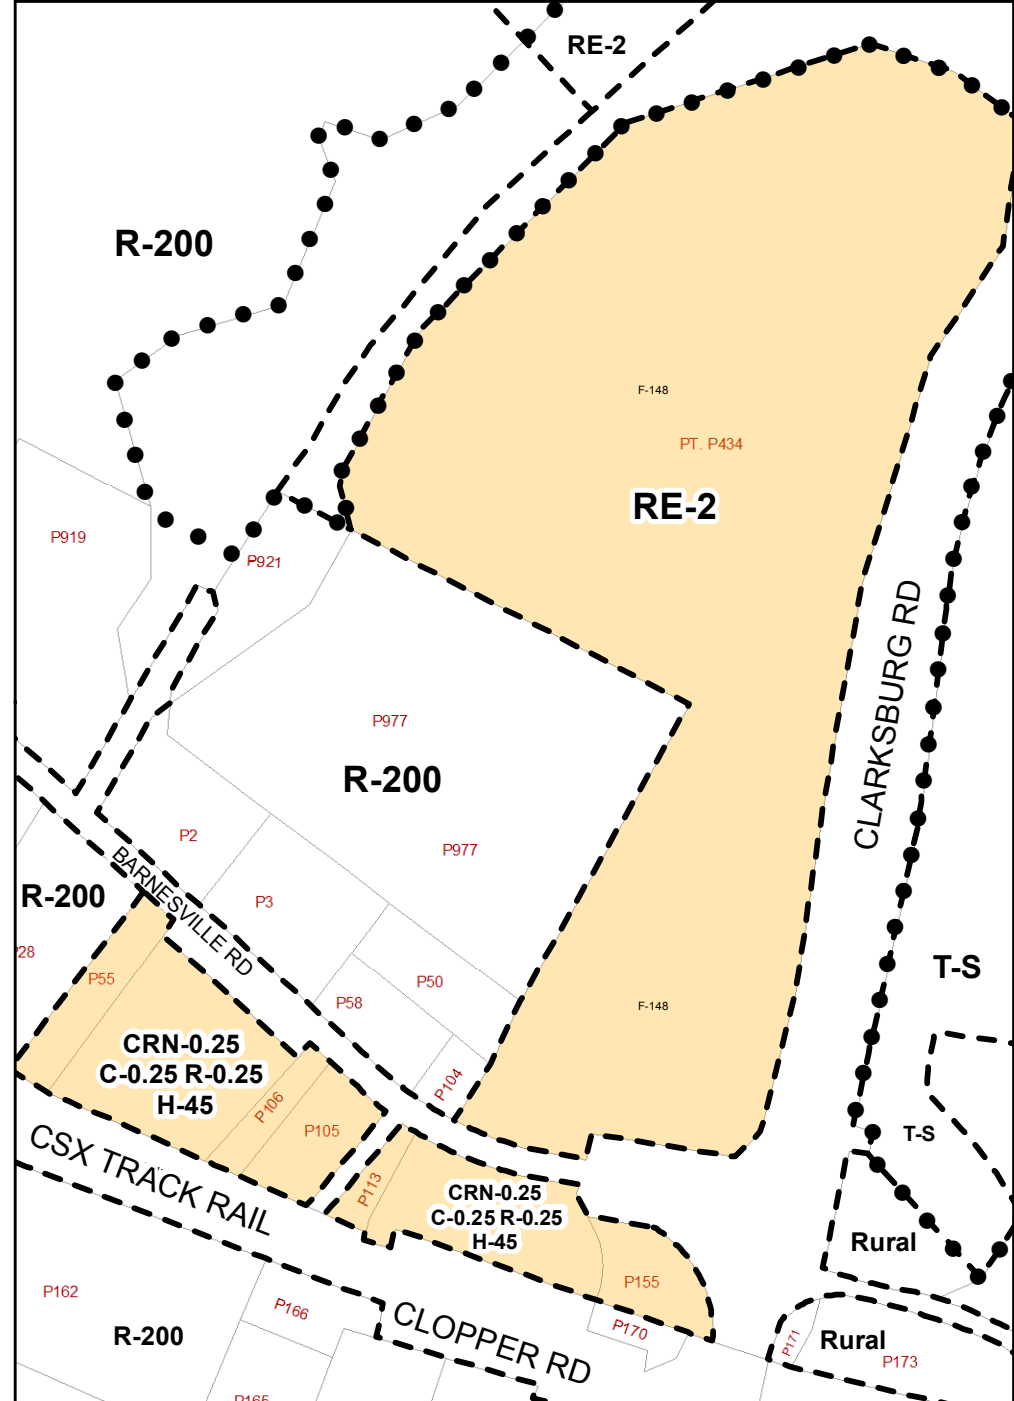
RE-2

R-200

F-148

PT. P434

RE-2

P919

P921

P977

R-200

CLARKSBURG RD

P2

P977

BARNESVILLE RD

R-200

P3

28

P55

P58

P50

T-S

F-148

CRN-0.25
C-0.25 R-0.25
H-45

P106

P105

P104

T-S

CSX TRACK RAIL

P113

CRN-0.25
C-0.25 R-0.25
H-45

Rural

P155

P162

P166

R-200

CLOPPER RD

P170

P171

Rural

P173

P165